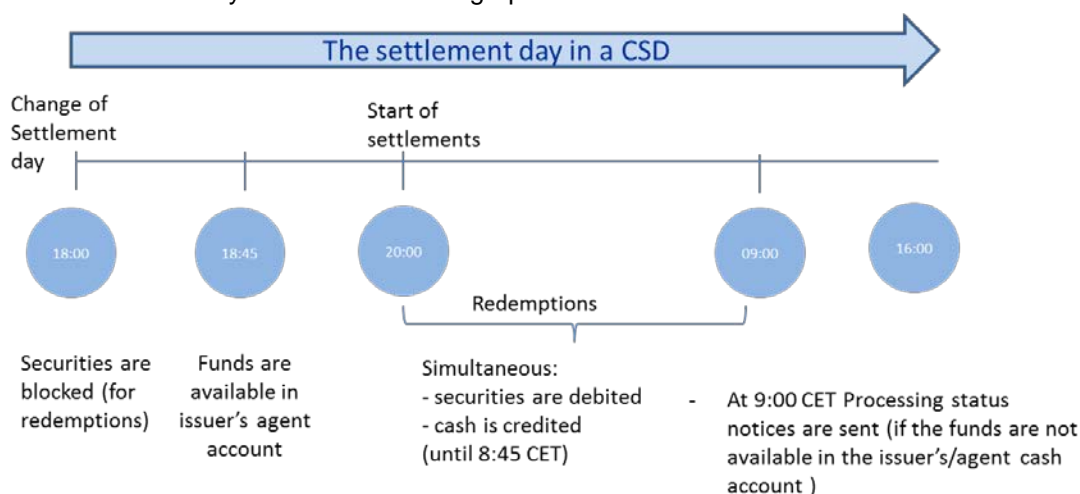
The settlement day in a CSD

Change of Settlement day

Start of settlements

18:00

18:45

20:00

09:00

16:00

Redemptions

Securities are blocked (for redemptions)

Funds are available in issuer's agent account

Simultaneous:
- securities are debited
- cash is credited (until 8:45 CET)

- At 9:00 CET Processing status notices are sent (if the funds are not available in the issuer's/agent cash account )